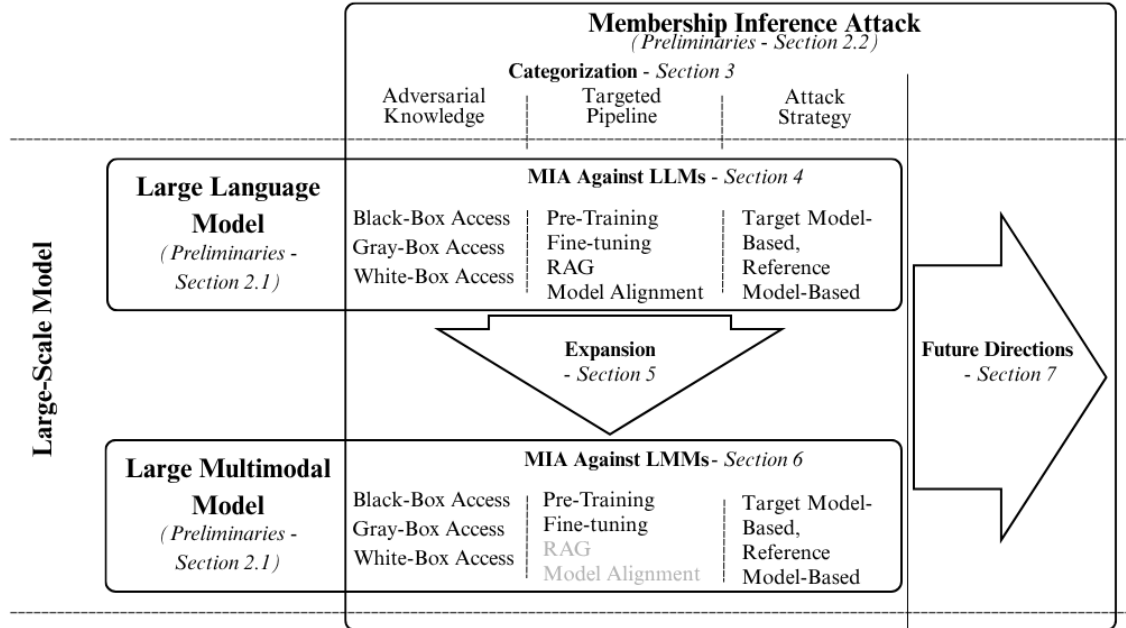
Membership Inference Attack
( Preliminaries - Section 2.2 )

Categorization - Section 3

Adversarial Knowledge

Targeted Pipeline

Attack Strategy

Large-Scale Model

Large Language Model
( Preliminaries - Section 2.1)

MIA Against LLMs - Section 4

Black-Box Access
Gray-Box Access
White-Box Access

Pre-Training
Fine-tuning
RAG
Model Alignment

Target Model-Based,
Reference Model-Based

Expansion
- Section 5

Future Directions
- Section 7

Large Multimodal Model
( Preliminaries - Section 2.1)

MIA Against LMMs- Section 6

Black-Box Access
Gray-Box Access
White-Box Access

Pre-Training
Fine-tuning
RAG
Model Alignment

Target Model-Based,
Reference Model-Based